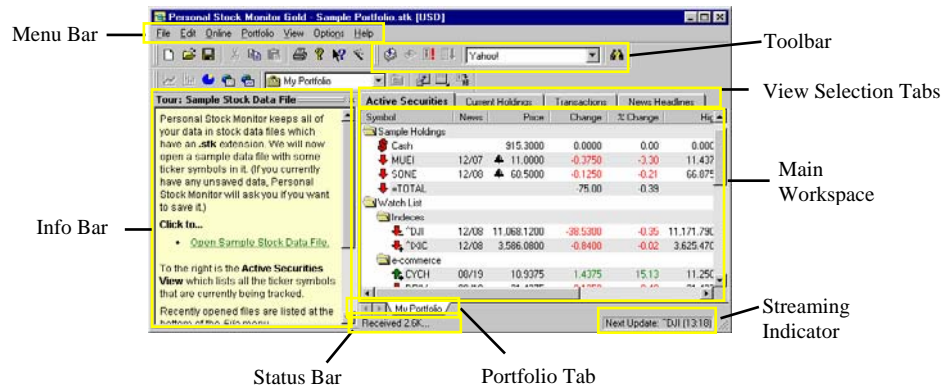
Menu Bar

Personal Stock Monitor Gold - Sample Portfolio.stk [USD]

File Edit Online Portfolio View Options Help

Toolbar

Yahoo!

My Portfolio

View Selection Tabs

Tour: Sample Stock Data File

Personal Stock Monitor keeps all of your data in stock data files which have an .stk extension. We will now open a sample data file with some ticker symbols in it. (If you currently have any unsaved data, Personal Stock Monitor will ask you if you want to save it.)

Click to...

• Open Sample Stock Data File.

To the right is the Active Securities View which lists all the ticker symbols that are currently being tracked.

Recently opened files are listed at the bottom of the File menu.

Info Bar

Active Securities | Current Holdings | Transactions | News Headlines

| Symbol | News | Price | Change | % Change | Hig |
|---|---|---|---|---|---|
| Sample Holdings | | | | | |
| Cash | | 915.3000 | 0.0000 | 0.00 | 0.00 |
| MUEI | 12/07 | 11.0000 | -0.3750 | -3.30 | 11.437 |
| SONE | 12/08 | 60.5000 | -0.1250 | -0.21 | 66.875 |
| =TOTAL | | | -75.00 | -0.39 | |
| Watch List | | | | | |
| Indeces | | | | | |
| ^DJI | 12/08 | 11,068.1200 | -38.5300 | -0.35 | 11,171.790 |
| ^IXIC | 12/08 | 3,586.0800 | -0.8400 | -0.02 | 3,625.470 |
| e-commerce | | | | | |
| CYCH | 08/19 | 10.9375 | 1.4375 | 15.13 | 11.250 |

Main Workspace

My Portfolio

Received 2.6K...

Next Update: ^DJI (13:18)

Streaming Indicator

Status Bar

Portfolio Tab